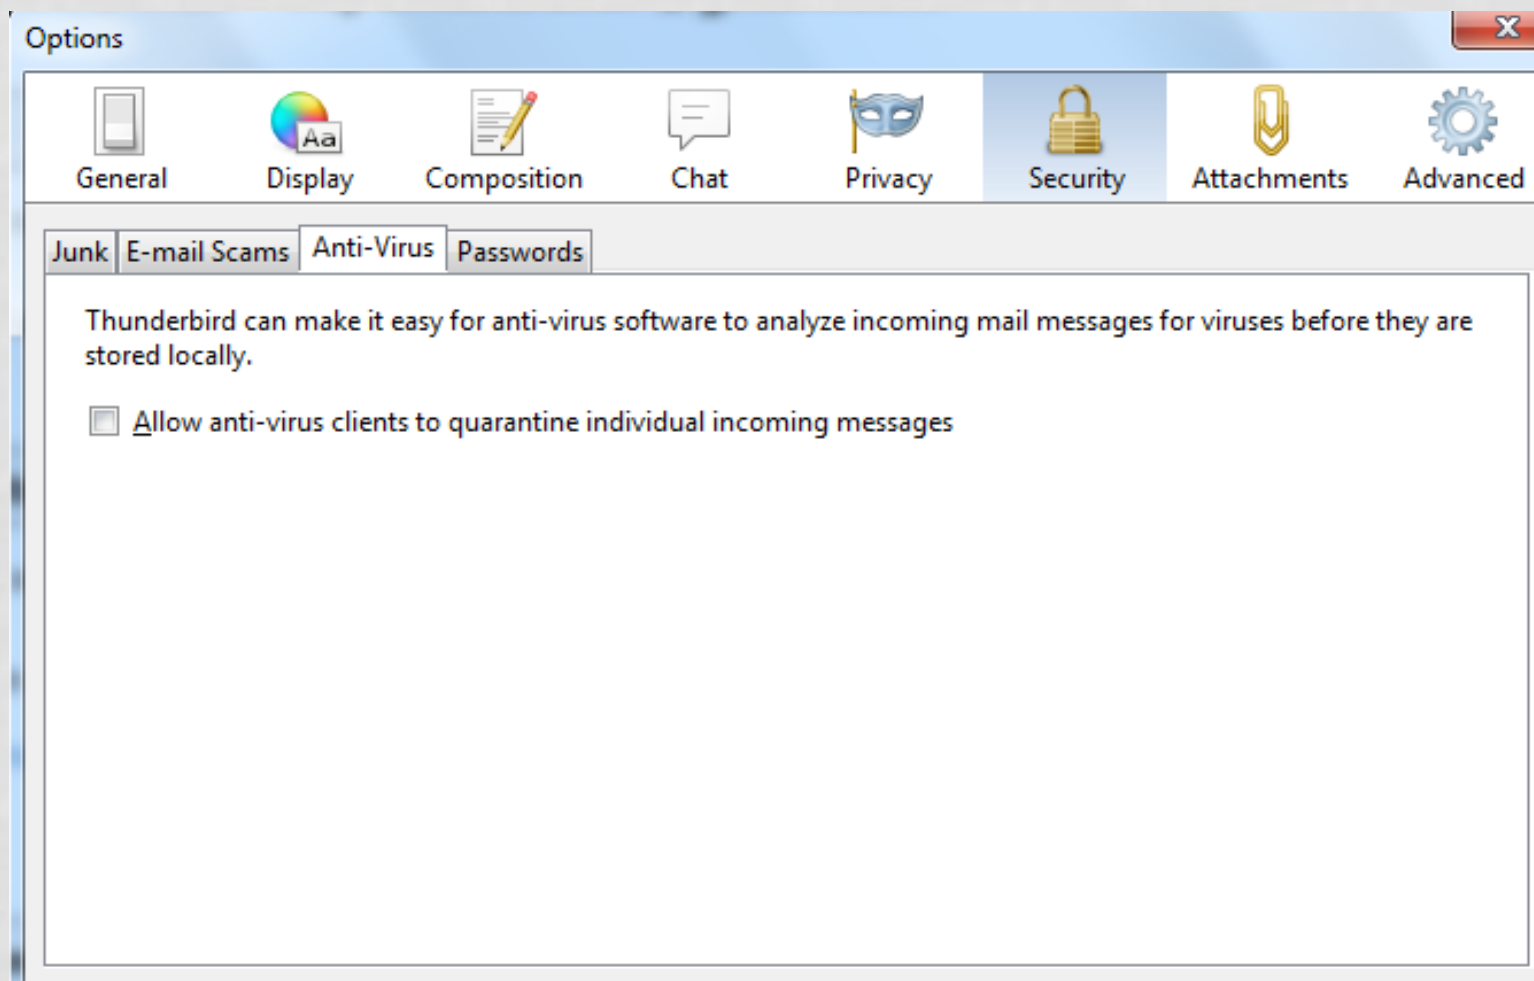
Options

General Display Composition Chat Privacy Security Attachments Advanced

Junk E-mail Scams Anti-Virus Passwords

Thunderbird can make it easy for anti-virus software to analyze incoming mail messages for viruses before they are stored locally.

Allow anti-virus clients to quarantine individual incoming messages